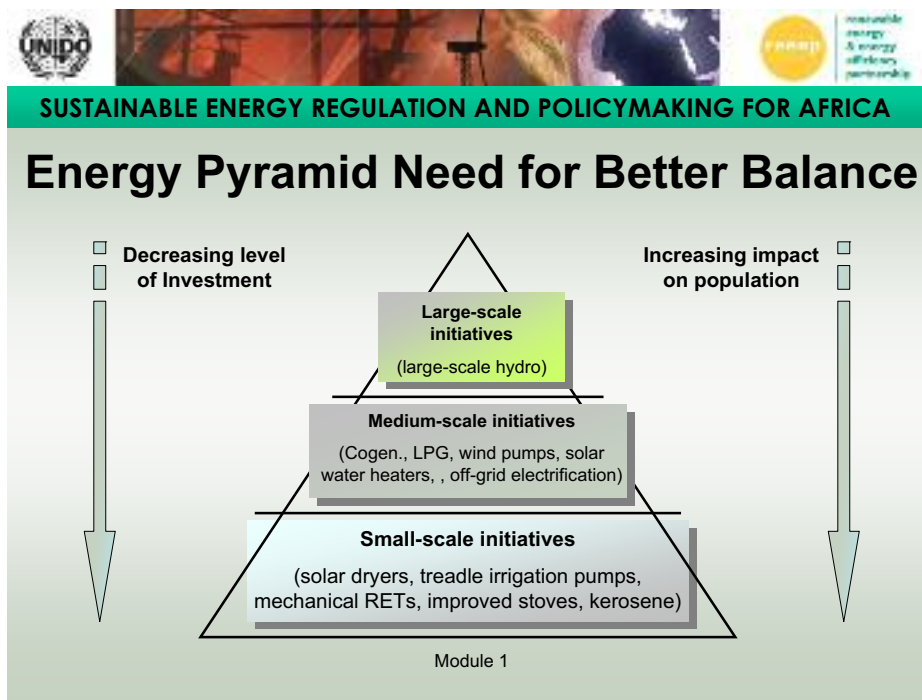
UNIDO

reeep

renewable energy & energy efficiency partnership

SUSTAINABLE ENERGY REGULATION AND POLICYMAKING FOR AFRICA

Energy Pyramid Need for Better Balance

Decreasing level of Investment

Increasing impact on population

Large-scale initiatives

(large-scale hydro)

Medium-scale initiatives

(Cogen., LPG, wind pumps, solar water heaters, , off-grid electrification)

Small-scale initiatives

(solar dryers, treadle irrigation pumps, mechanical RETs, improved stoves, kerosene)

Module 1